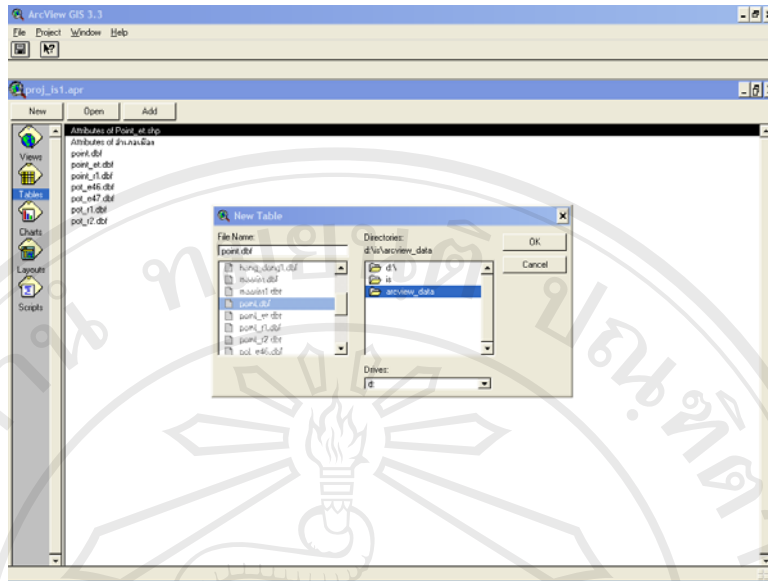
ArcView GIS 3.3
File Project Window Help

proj_is1.apr
New Open Add
Views
Tables
Charts
Layouts
Scripts

Attributes of Point_et.shp
Attributes of ลำน้ำแม่ปิง
point.dbf
point_et.dbf
point_r1.dbf
pot_e46.dbf
pot_e47.dbf
pot_r1.dbf
pot_r2.dbf

New Table
File Name:
point.dbf
hung_dong1.dbf
maeon.dbf
maeon1.dbf
point.dbf
point_et.dbf
point_r1.dbf
point_r2.dbf
pot_e46.dbf
Directories:
d:\is\arcview_data
d:\
is
arcview_data
OK
Cancel
Drives:
d: